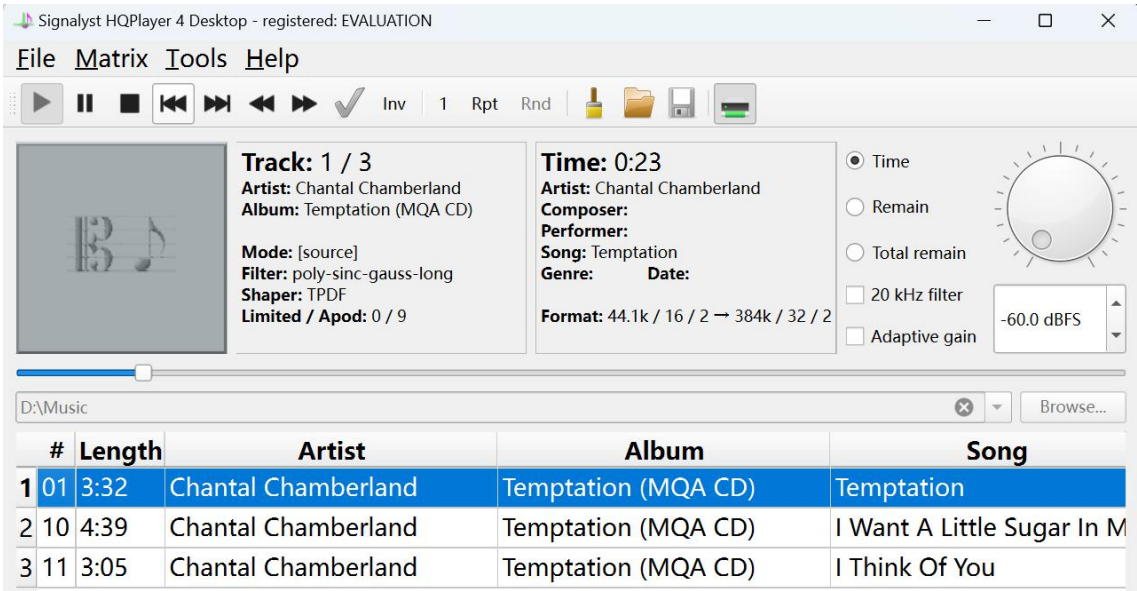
Signalyst HQPlayer 4 Desktop - registered: EVALUATION

File Matrix Tools Help

Inv 1 Rpt Rnd

Track: 1 / 3
Artist: Chantal Chamberland
Album: Temptation (MQA CD)

Mode: [source]
Filter: poly-sinc-gauss-long
Shaper: TPDF
Limited / Apod: 0 / 9

Time: 0:23
Artist: Chantal Chamberland
Composer:
Performer:
Song: Temptation
Genre: Date:

Format: 44.1k / 16 / 2 → 384k / 32 / 2

Time
Remain
Total remain
20 kHz filter
Adaptive gain

-60.0 dBFS

D:\Music

Browse...

| | # | Length | Artist | Album | Song |
|---|---|---|---|---|---|
| 1 | 01 | 3:32 | Chantal Chamberland | Temptation (MQA CD) | Temptation |
| 2 | 10 | 4:39 | Chantal Chamberland | Temptation (MQA CD) | I Want A Little Sugar In M |
| 3 | 11 | 3:05 | Chantal Chamberland | Temptation (MQA CD) | I Think Of You |